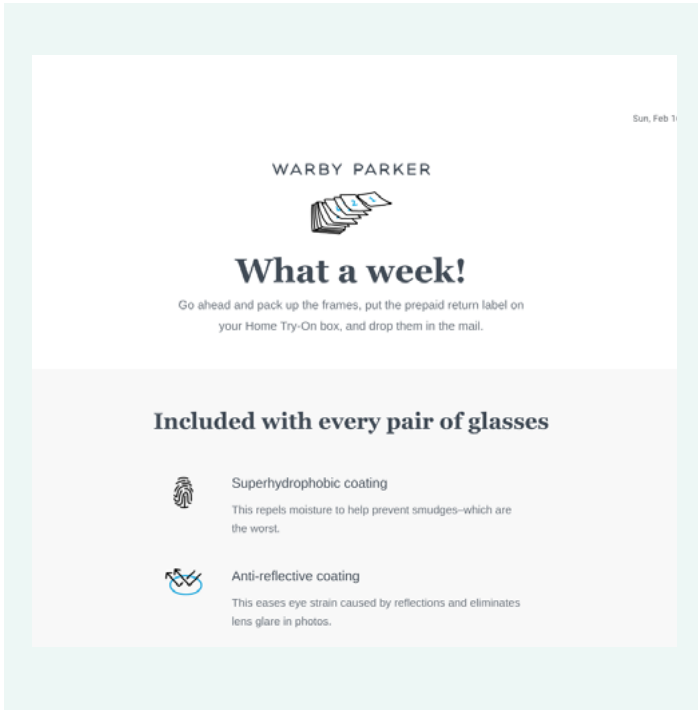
Sun, Feb 1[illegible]

WARBY PARKER

What a week!

Go ahead and pack up the frames, put the prepaid return label on your Home Try-On box, and drop them in the mail.

Included with every pair of glasses

Superhydrophobic coating

This repels moisture to help prevent smudges–which are the worst.

Anti-reflective coating

This eases eye strain caused by reflections and eliminates lens glare in photos.